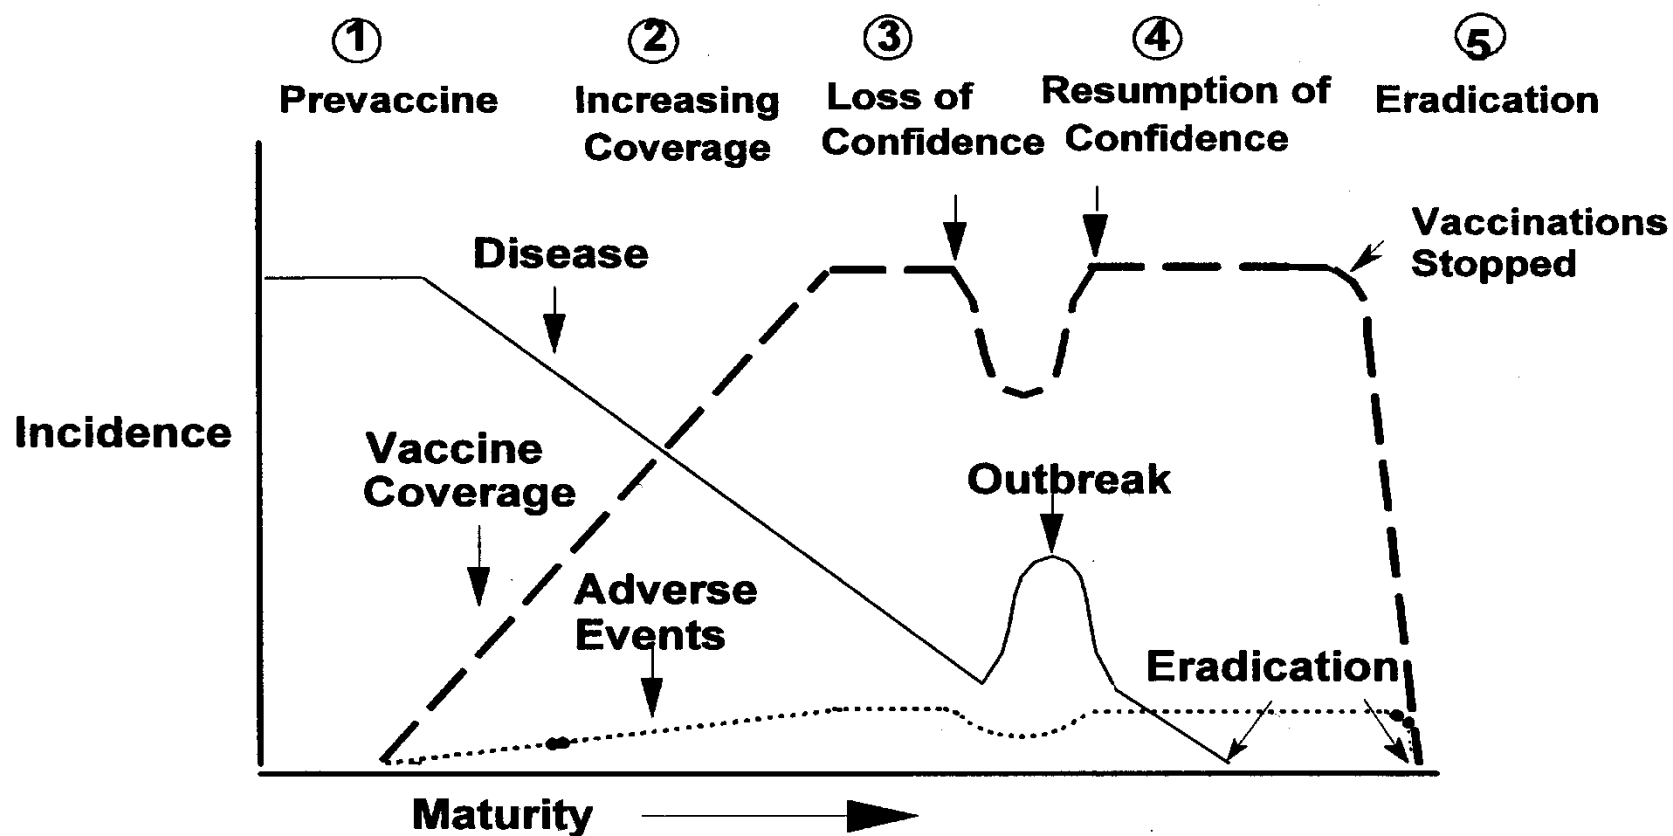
① Prevaccine

② Increasing Coverage

③ Loss of Confidence

④ Resumption of Confidence

⑤ Eradication

Vaccinations Stopped

Disease

Incidence

Vaccine Coverage

Outbreak

Adverse Events

Eradication

Maturity